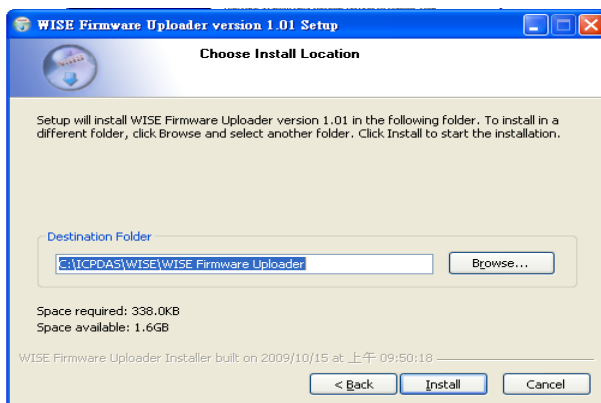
WISE Firmware Uploader version 1.01 Setup

Choose Install Location

Setup will install WISE Firmware Uploader version 1.01 in the following folder. To install in a different folder, click Browse and select another folder. Click Install to start the installation.

Destination Folder

C:\ICPDAS\WISE\WISE Firmware Uploader

Browse...

Space required: 338.0KB
Space available: 1.6GB

WISE Firmware Uploader Installer built on 2009/10/15 at 上午 09:50:18

< Back

Install

Cancel